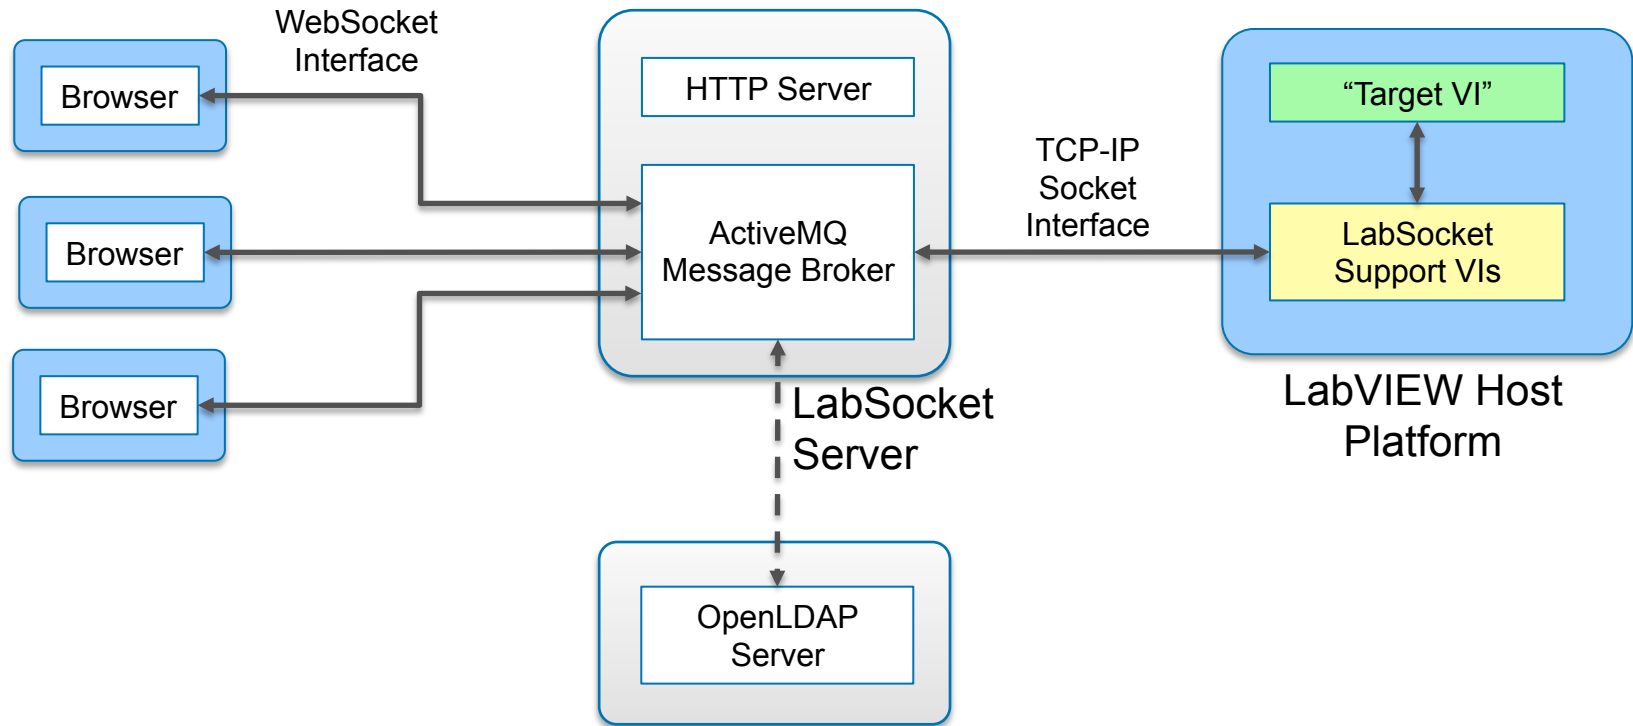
WebSocket Interface

Browser

Browser

Browser

HTTP Server

ActiveMQ Message Broker

LabSocket Server

TCP-IP Socket Interface

“Target VI”

LabSocket Support VIs

LabVIEW Host Platform

OpenLDAP Server